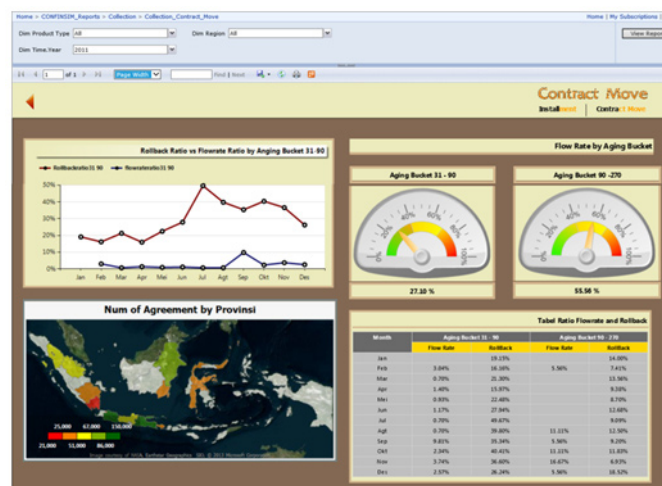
Home > CONFINSIM_Reports > Collection > Collection_Contract_Move

Home | My Subscriptions |

Dim Product Type All

Dim Region All

View Report

Dim Time.Year 2011

1 of 1

Page Width

Find | Next

Contract Move

Installment | Contract Move

Rollback Ratio vs Flowrate Ratio by Anging Bucket 31-90

Rollbackratio31 90

flowrateratio31 90

50%
40%
30%
20%
10%
0%

Jan Feb Mar Apr Mei Jun Jul Agt Sep Okt Nov Des

Flow Rate by Aging Bucket

Aging Bucket 31 - 90

Aging Bucket 90 -270

27.10 %

55.56 %

Num of Agreement by Provinsi

25,000 67,000 150,000

21,000 51,000 86,000

Tabel Ratio Flowrate and Rollback

| Month | Aging Bucket 31 - 90 Flow Rate | Aging Bucket 31 - 90 Rollback | Aging Bucket 90 - 270 Flow Rate | Aging Bucket 90 - 270 Rollback |
|---|---|---|---|---|
| Jan | | 19.15% | | 14.08% |
| Feb | 3.84% | 16.16% | 5.56% | 7.41% |
| Mar | 0.78% | 21.30% | | 13.56% |
| Apr | 1.40% | 15.97% | | 9.26% |
| Mei | 0.93% | 22.48% | | 8.70% |
| Jun | 1.17% | 27.54% | | 12.68% |
| Jul | 0.78% | 49.67% | | 9.09% |
| Agt | 0.70% | 39.80% | 11.11% | 12.50% |
| Sep | 9.81% | 35.34% | 5.56% | 9.20% |
| Okt | 2.34% | 40.41% | 11.11% | 11.83% |
| Nov | 3.74% | 36.40% | 16.67% | 8.41% |
| Des | 2.57% | 26.24% | 5.56% | 10.52% |